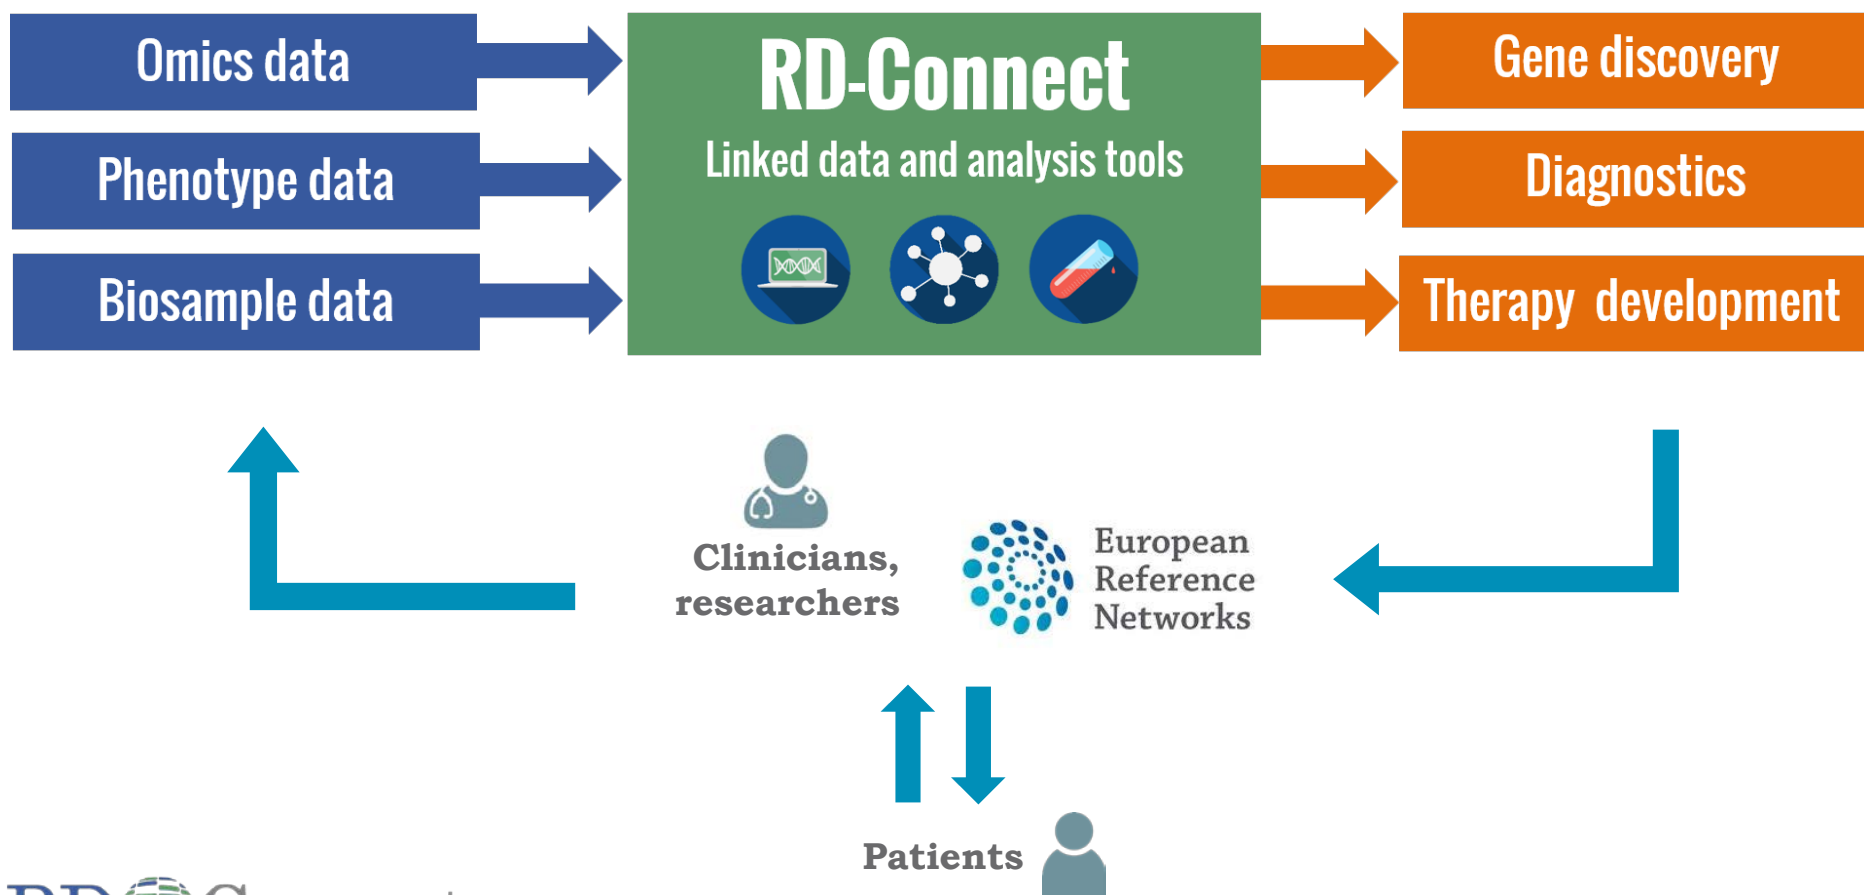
Omics data

Phenotype data

Biosample data

RD-Connect

Linked data and analysis tools

Gene discovery

Diagnostics

Therapy development

Clinicians, researchers

European Reference Networks

Patients

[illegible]